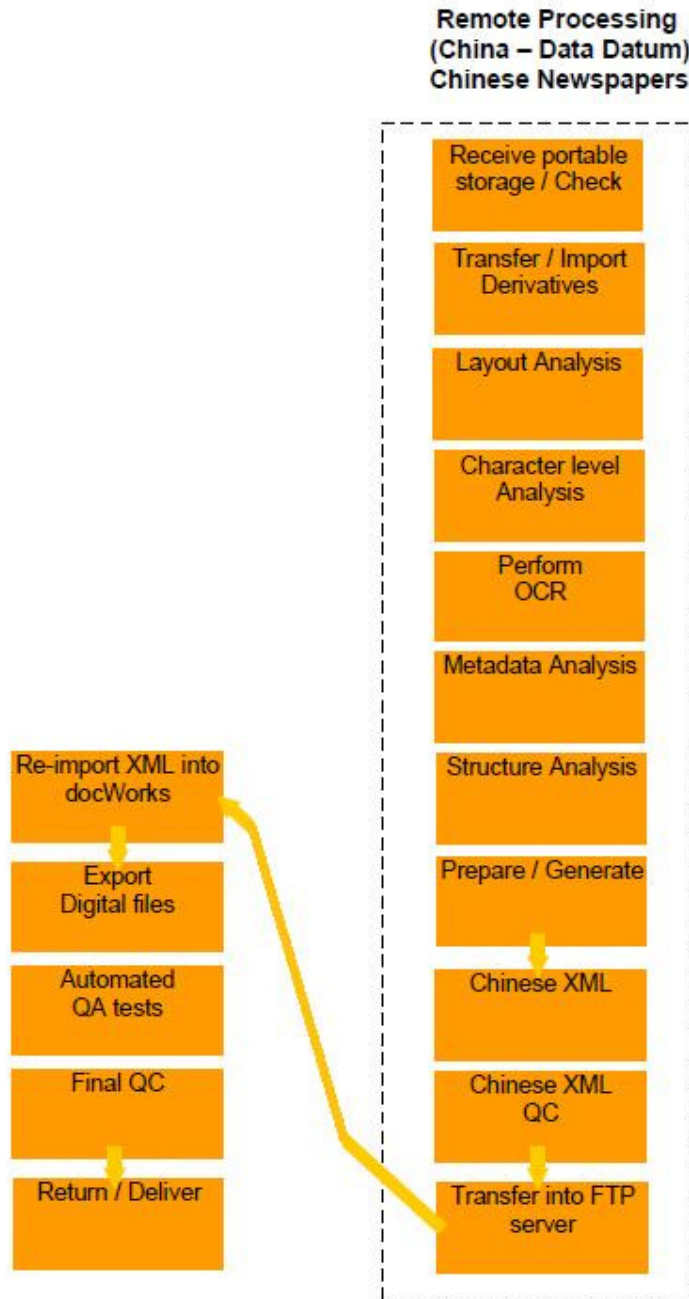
Remote Processing
(China – Data Datum)
Chinese Newspapers

Receive portable storage / Check

Transfer / Import Derivatives

Layout Analysis

Character level Analysis

Perform OCR

Metadata Analysis

Structure Analysis

Prepare / Generate

Chinese XML

Chinese XML QC

Transfer into FTP server

Re-import XML into docWorks

Export Digital files

Automated QA tests

Final QC

Return / Deliver